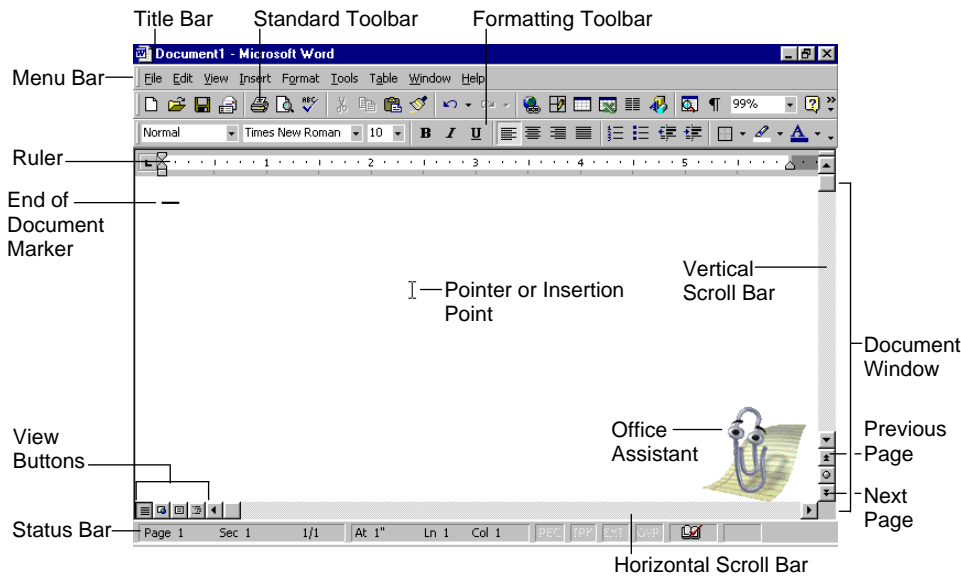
Title Bar
Standard Toolbar
Formatting Toolbar

Document1 - Microsoft Word

Menu Bar

File Edit View Insert Format Tools Table Window Help

99%

Normal
Times New Roman
10
B I U

Ruler

1 2 3 4 5

End of Document Marker

Vertical Scroll Bar

Pointer or Insertion Point

Document Window

View Buttons

Office Assistant

Previous Page

Next Page

Status Bar

Page 1 Sec 1 1/1 At 1" Ln 1 Col 1 REC TRK EXT OVR

Horizontal Scroll Bar